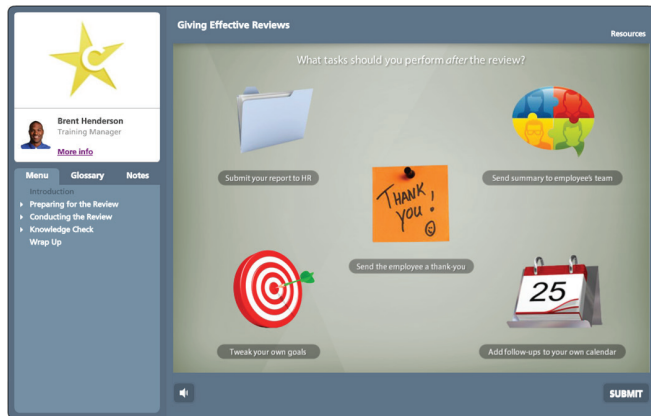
Brent Henderson
Training Manager
More info

Menu
Glossary
Notes

Introduction
Preparing for the Review
Conducting the Review
Knowledge Check
Wrap Up

Giving Effective Reviews

Resources

What tasks should you perform *after* the review?

Submit your report to HR

Send summary to employee's team

THANK YOU!

Send the employee a thank-you

Tweak your own goals

25

Add follow-ups to your own calendar

SUBMIT